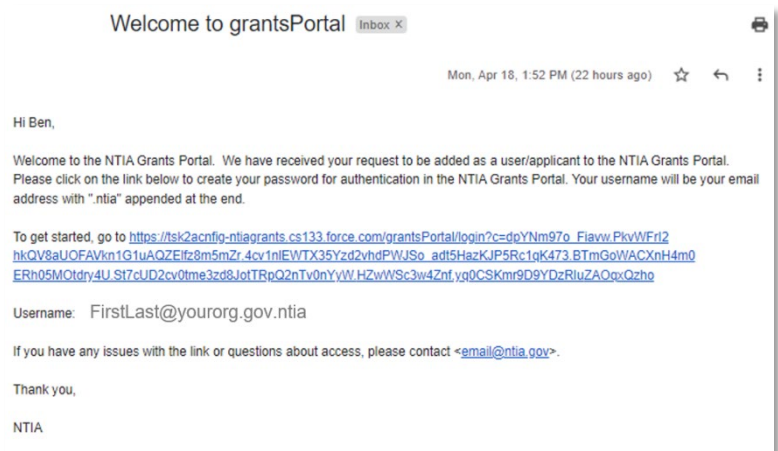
Welcome to grantsPortal Inbox ×

Mon, Apr 18, 1:52 PM (22 hours ago)

Hi Ben,

Welcome to the NTIA Grants Portal. We have received your request to be added as a user/applicant to the NTIA Grants Portal. Please click on the link below to create your password for authentication in the NTIA Grants Portal. Your username will be your email address with ".ntia" appended at the end.

To get started, go to https://tsk2acnfig-ntiagrants.cs133.force.com/grantsPortal/login?c=dpYNm97o_Fiavw.PkvWFrl2hkQV8aUOFAVkn1G1uAQZElfz8m5mZr.4cv1nlEWTX35Yzd2vhdPWJSo_adt5HazKJP5Rc1qK473.BTmGoWACXnH4m0ERh05MOtdry4U.St7cUD2cv0tme3zd8JotTRpQ2nTv0nYyW.HZwWSc3w4Znf.yq0CSKmr9D9YDzRluZAOgxQzho

Username: FirstLast@yourorg.gov.ntia

If you have any issues with the link or questions about access, please contact <email@ntia.gov>.

Thank you,

NTIA